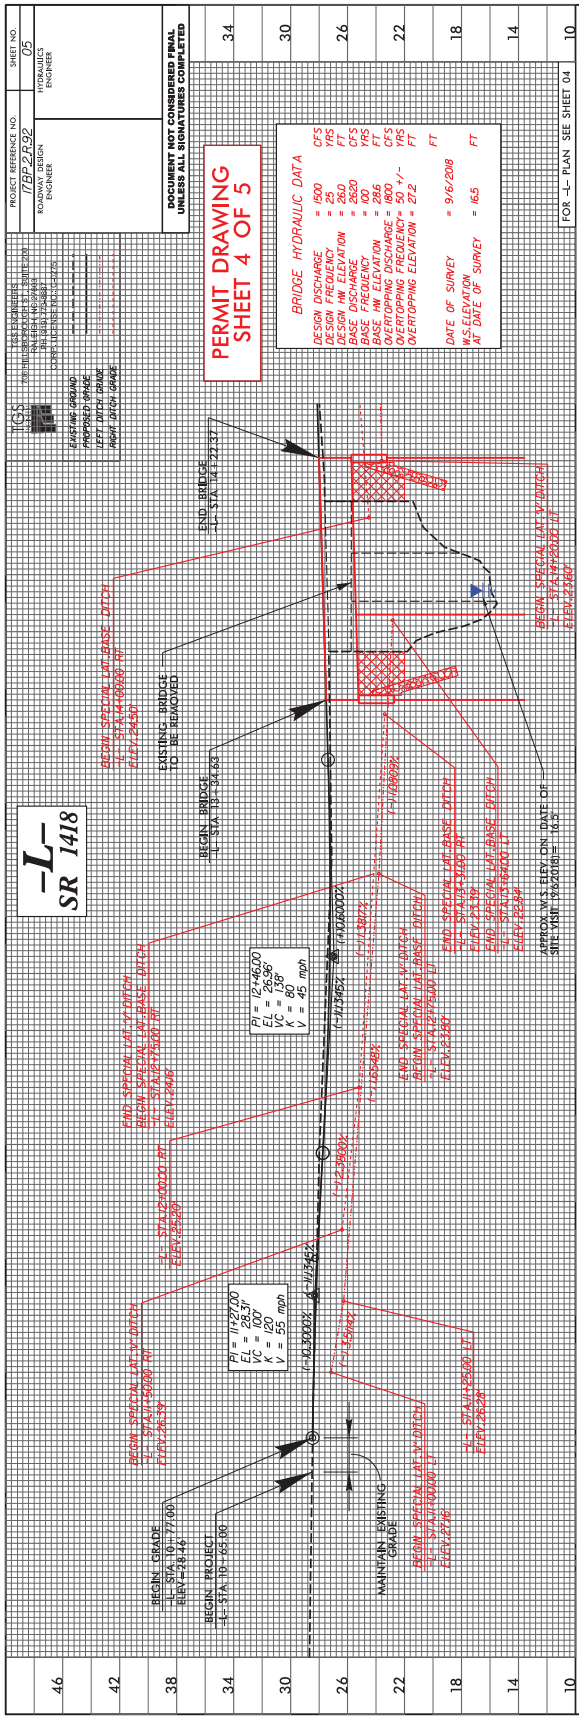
PROJECT REFERENCE NO. 17BP.2.R.92
SHEET NO. 05
ROADWAY DESIGN ENGINEER
HYDRAULICS ENGINEER

TGS ENGINEERS
706 HILLSBOROUGH ST., SUITE 200
RALEIGH, NC 27603
PH: (919) 773-8887
CORP. LICENSE NO.: C-0275

EXISTING GROUND
PROPOSED GRADE
LEFT DITCH GRADE
RIGHT DITCH GRADE

DOCUMENT NOT CONSIDERED FINAL UNLESS ALL SIGNATURES COMPLETED

PERMIT DRAWING
SHEET 4 OF 5

BRIDGE HYDRAULIC DATA
DESIGN DISCHARGE = 1500 CFS
DESIGN FREQUENCY = 25 YRS
DESIGN HW ELEVATION = 26.0 FT
BASE DISCHARGE = 2620 CFS
BASE FREQUENCY = 100 YRS
BASE HW ELEVATION = 28.6 FT
OVERTOPPING DISCHARGE = 1800 CFS
OVERTOPPING FREQUENCY = 50 +/- YRS
OVERTOPPING ELEVATION = 27.2 FT

DATE OF SURVEY = 9/6/2018
W.S. ELEVATION AT DATE OF SURVEY = 16.5 FT

-L-
SR 1418

PI = 11+27.00
EL = 28.31'
VC = 100'
K = 120
V = 55 mph

PI = 12+46.00
EL = 26.96'
VC = 138'
K = 80
V = 45 mph

BEGIN GRADE
-L- STA. 10+77.00
ELEV = 28.46

BEGIN PROJECT
-L- STA. 10+65.00

MAINTAIN EXISTING GRADE

BEGIN SPECIAL LAT. V DITCH
-L- STA.11+50.00 RT
ELEV.26.39

BEGIN SPECIAL LAT. V DITCH
-L- STA.11+00.00 LT
ELEV.27.16

-L- STA.11+25.00 LT
ELEV.26.28

-L- STA.12+00.00 RT
ELEV.25.29

END SPECIAL LAT. V DITCH
BEGIN SPECIAL LAT. BASE DITCH
-L- STA.12+75.00 RT
ELEV.24.36

END SPECIAL LAT. V DITCH
BEGIN SPECIAL LAT. BASE DITCH
-L- STA.12+75.00 LT
ELEV.23.35

END SPECIAL LAT. BASE DITCH
-L- STA.13+25.00 RT
ELEV.23.19
END SPECIAL LAT. BASE DITCH
-L- STA.13+50.00 LT
ELEV.22.84

BEGIN BRIDGE
-L- STA. 13+34.63

EXISTING BRIDGE TO BE REMOVED

BEGIN SPECIAL LAT. BASE DITCH
-L- STA.14+00.00 RT
ELEV.24.50

END BRIDGE
-L- STA. 14+22.37

BEGIN SPECIAL LAT. V DITCH
-L- STA.14+20.00 LT
ELEV.23.60

APPROX. W.S. ELEV. ON DATE OF SITE VISIT (9/6/2018) = 16.5

(-)0.3900% (+)1.1345% (-)1.5341% (+)2.3900% (-)0.5582% (-)1.1345% (+)0.6000% (-)1.3872% (-)1.0869%

FOR -L- PLAN SEE SHEET 04

46 42 38 34 30 26 22 18 14 10
34 30 26 22 18 14 10